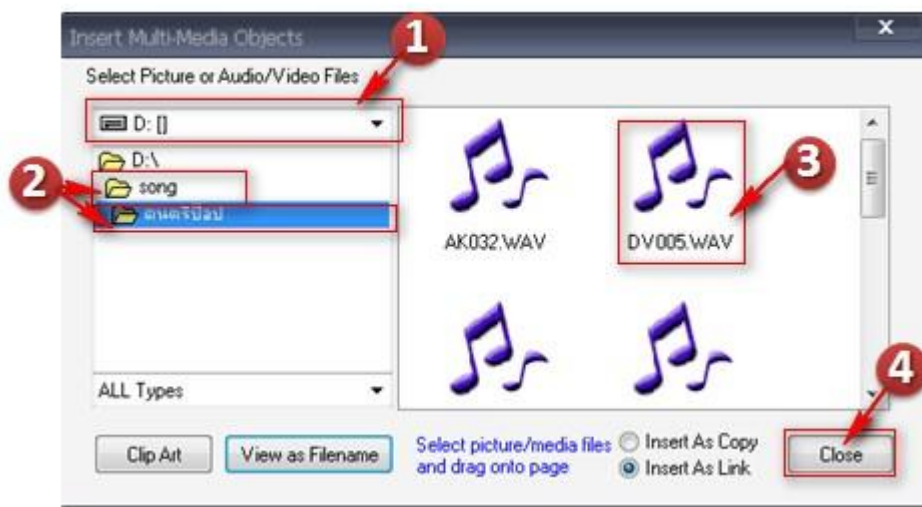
Insert Multi-Media Objects
x
1
Select Picture or Audio/Video Files
D: []
D:\
2
song
ดนตรีป๊อป
3
AK032.WAV
DV005.WAV
ALL Types
4
Clip Art
View as Filename
Select picture/media files and drag onto page
Insert As Copy
Insert As Link
Close